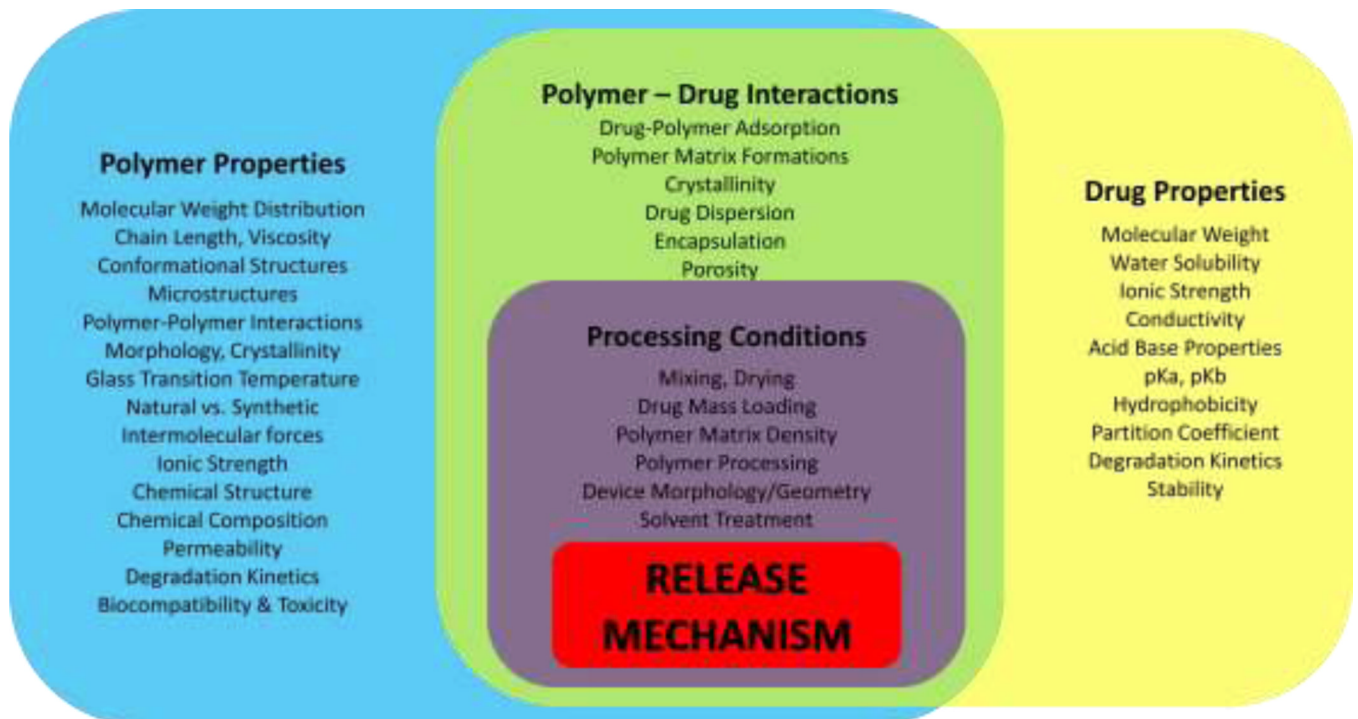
Polymer Properties
Molecular Weight Distribution
Chain Length, Viscosity
Conformational Structures
Microstructures
Polymer-Polymer Interactions
Morphology, Crystallinity
Glass Transition Temperature
Natural vs. Synthetic
Intermolecular forces
Ionic Strength
Chemical Structure
Chemical Composition
Permeability
Degradation Kinetics
Biocompatibility & Toxicity

Polymer – Drug Interactions
Drug-Polymer Adsorption
Polymer Matrix Formations
Crystallinity
Drug Dispersion
Encapsulation
Porosity

Processing Conditions
Mixing, Drying
Drug Mass Loading
Polymer Matrix Density
Polymer Processing
Device Morphology/Geometry
Solvent Treatment

RELEASE MECHANISM

Drug Properties
Molecular Weight
Water Solubility
Ionic Strength
Conductivity
Acid Base Properties
pKa, pKb
Hydrophobicity
Partition Coefficient
Degradation Kinetics
Stability